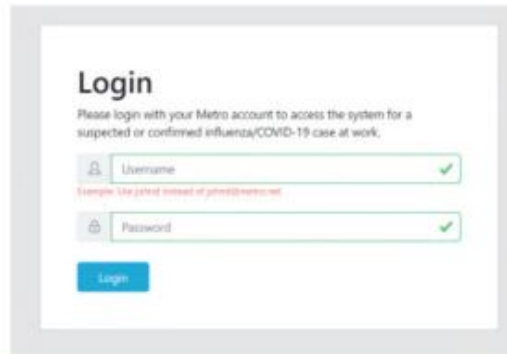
Login

Please login with your Metro account to access the system for a suspected or confirmed influenza/COVID-19 case at work.

Username

Example: Use johnd instead of johnd@metro.net

Password

Login